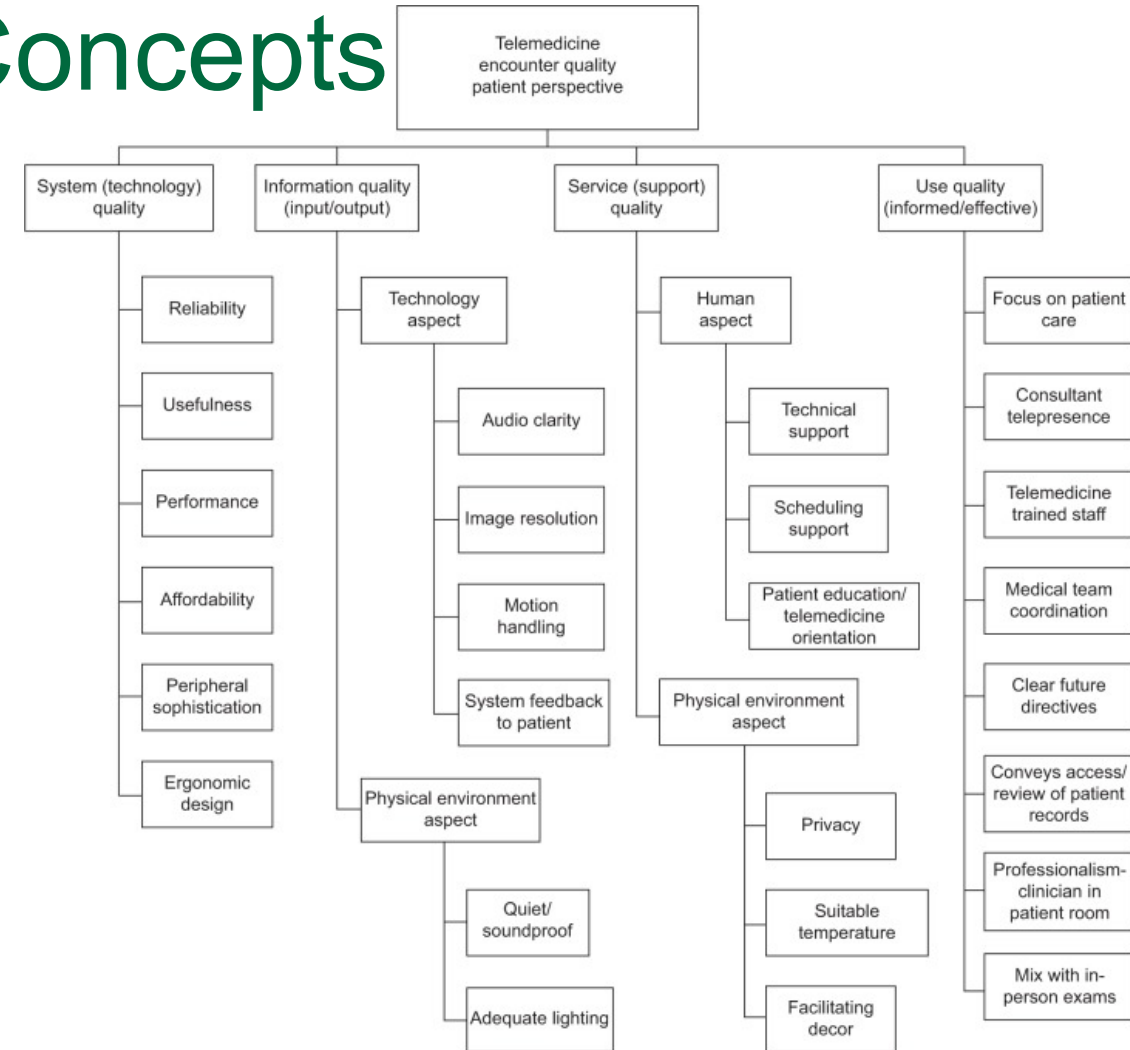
Concepts

Telemedicine encounter quality patient perspective

System (technology) quality

Reliability

Usefulness

Performance

Affordability

Peripheral sophistication

Ergonomic design

Information quality (input/output)

Technology aspect

Audio clarity

Image resolution

Motion handling

System feedback to patient

Physical environment aspect

Quiet/ soundproof

Adequate lighting

Service (support) quality

Human aspect

Technical support

Scheduling support

Patient education/ telemedicine orientation

Physical environment aspect

Privacy

Suitable temperature

Facilitating decor

Use quality (informed/effective)

Focus on patient care

Consultant telepresence

Telemedicine trained staff

Medical team coordination

Clear future directives

Conveys access/ review of patient records

Professionalism- clinician in patient room

Mix with in-person exams